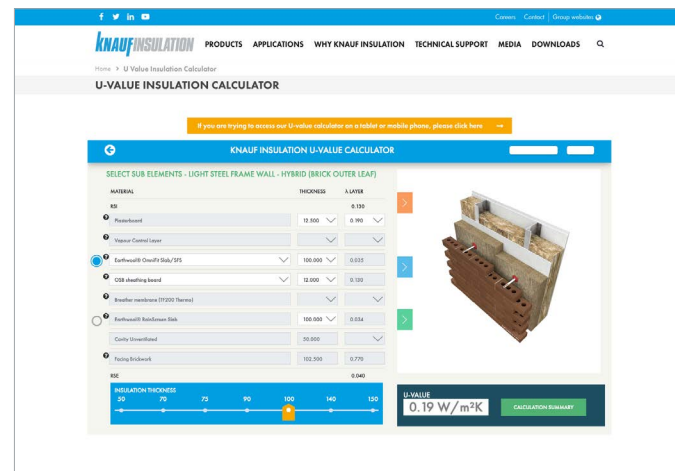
f  in

Careers  Contact  Group websites

KNAUF INSULATION  PRODUCTS  APPLICATIONS  WHY KNAUF INSULATION  TECHNICAL SUPPORT  MEDIA  DOWNLOADS

Home > U Value Insulation Calculator

U-VALUE INSULATION CALCULATOR

If you are trying to access our U-value calculator on a tablet or mobile phone, please click here →

KNAUF INSULATION U-VALUE CALCULATOR

SELECT SUB ELEMENTS - LIGHT STEEL FRAME WALL - HYBRID (BRICK OUTER LEAF)

| MATERIAL | THICKNESS | λ LAYER |
|---|---|---|
| RSI | | 0.130 |
| Plasterboard | 12.500 | 0.190 |
| Vapour Control Layer | | |
| Earthwool® OmniFit Slab/SFS | 100.000 | 0.035 |
| OSB sheathing board | 12.000 | 0.130 |
| Breather membrane (TF200 Thermo) | | |
| Earthwool® RainScreen Slab | 100.000 | 0.034 |
| Cavity Unventilated | 50.000 | |
| Facing Brickwork | 102.500 | 0.770 |
| RSE | | 0.040 |

INSULATION THICKNESS
50  70  75  90  100  140  150

U-VALUE
0.19 W/m²K

CALCULATION SUMMARY